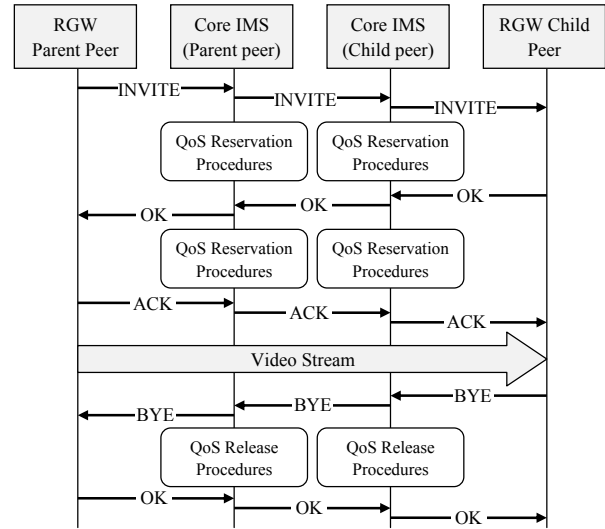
RGW Parent Peer

Core IMS (Parent peer)

Core IMS (Child peer)

RGW Child Peer

INVITE

INVITE

INVITE

QoS Reservation Procedures

QoS Reservation Procedures

OK

OK

OK

QoS Reservation Procedures

QoS Reservation Procedures

ACK

ACK

ACK

Video Stream

BYE

BYE

BYE

QoS Release Procedures

QoS Release Procedures

OK

OK

OK